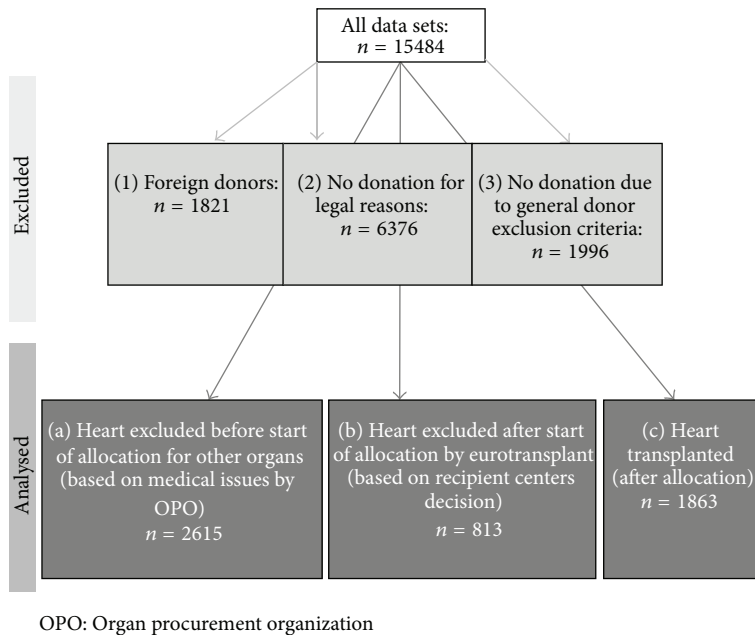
All data sets: $n$ = 15484

Excluded

(1) Foreign donors: $n$ = 1821

(2) No donation for legal reasons: $n$ = 6376

(3) No donation due to general donor exclusion criteria: $n$ = 1996

Analysed

(a) Heart excluded before start of allocation for other organs (based on medical issues by OPO) $n$ = 2615

(b) Heart excluded after start of allocation by eurotransplant (based on recipient centers decision) $n$ = 813

(c) Heart transplanted (after allocation) $n$ = 1863

OPO: Organ procurement organization